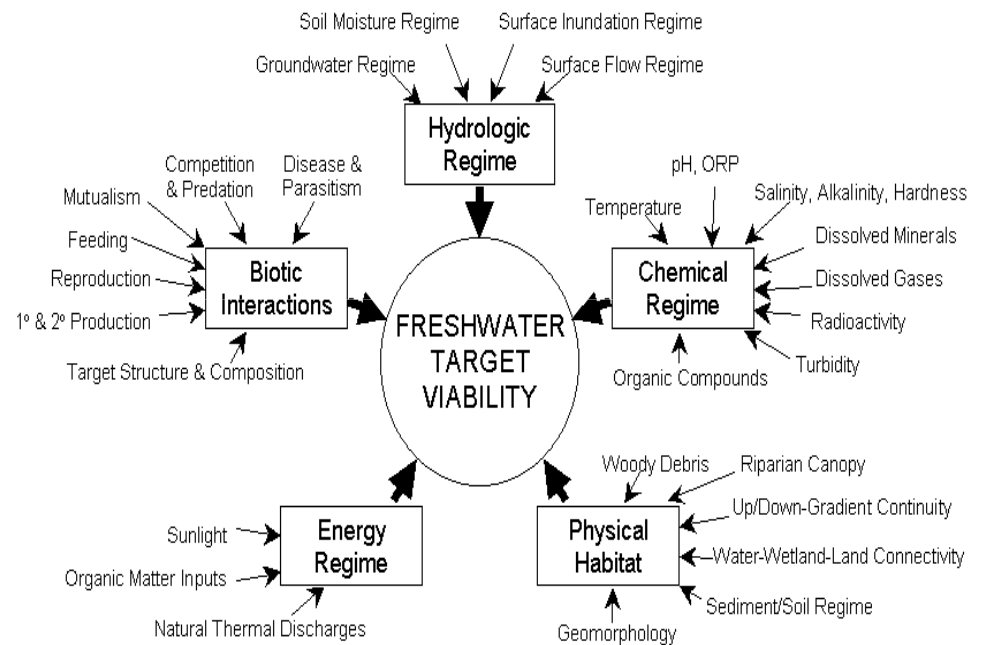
Soil Moisture Regime
Surface Inundation Regime
Groundwater Regime
Surface Flow Regime

Hydrologic Regime

Competition & Predation
Disease & Parasitism
Mutualism
Feeding
Reproduction
1º & 2º Production
Target Structure & Composition

Biotic Interactions

pH, ORP
Temperature
Salinity, Alkalinity, Hardness
Dissolved Minerals
Dissolved Gases
Radioactivity
Turbidity
Organic Compounds

Chemical Regime

FRESHWATER TARGET VIABILITY

Sunlight
Organic Matter Inputs
Natural Thermal Discharges

Energy Regime

Woody Debris
Riparian Canopy
Up/Down-Gradient Continuity
Water-Wetland-Land Connectivity
Sediment/Soil Regime
Geomorphology

Physical Habitat